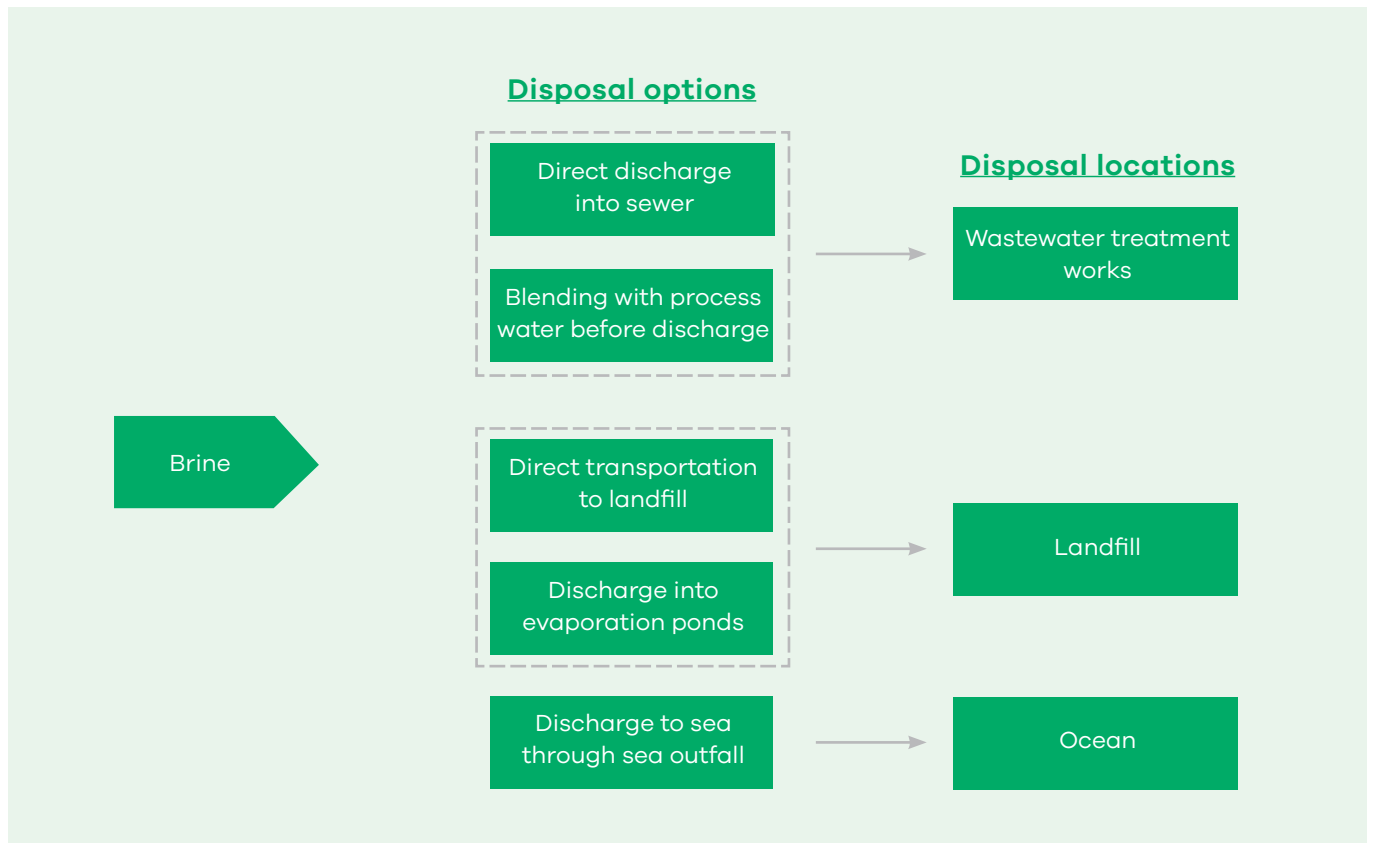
Disposal options

Disposal locations

Brine

Direct discharge into sewer

Blending with process water before discharge

Wastewater treatment works

Direct transportation to landfill

Discharge into evaporation ponds

Landfill

Discharge to sea through sea outfall

Ocean